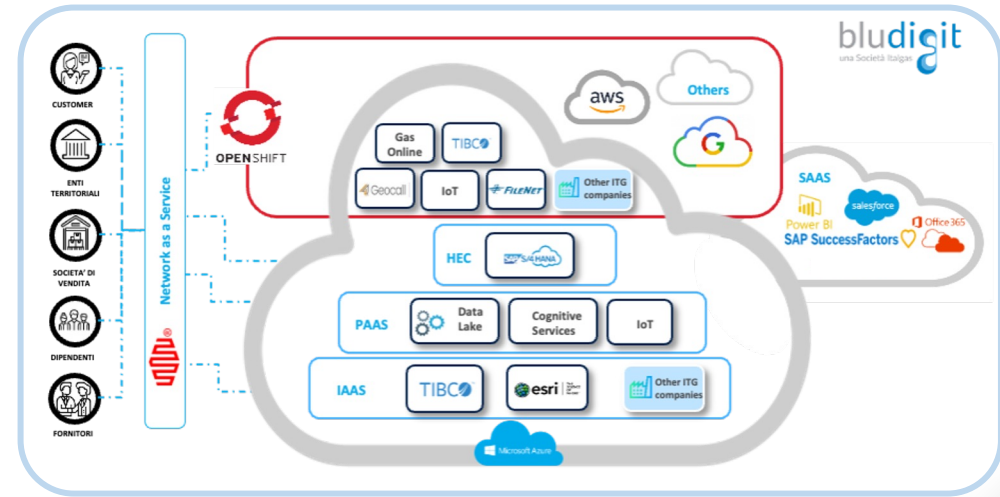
bludigit
una Società Italgas

CUSTOMER

ENTI TERRITORIALI

SOCIETA' DI VENDITA

DIPENDENTI

FORNITORI

Network as a Service

OPENSHIFT

Gas Online

TIBCO

Geocall

IoT

FileNet

Other ITG companies

aws

Others

SAAS

salesforce

Power BI

Office 365

SAP SuccessFactors

HEC

SAP S/4HANA

PAAS

Data Lake

Cognitive Services

IoT

IAAS

TIBCO

esri

Other ITG companies

Microsoft Azure